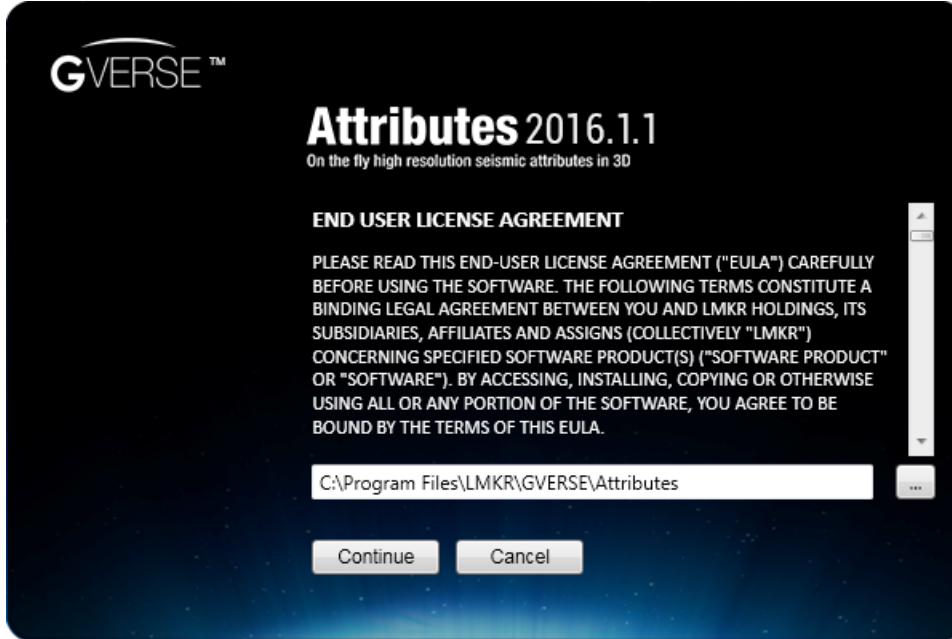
GVERSE™

Attributes 2016.1.1
On the fly high resolution seismic attributes in 3D

END USER LICENSE AGREEMENT

PLEASE READ THIS END-USER LICENSE AGREEMENT ("EULA") CAREFULLY BEFORE USING THE SOFTWARE. THE FOLLOWING TERMS CONSTITUTE A BINDING LEGAL AGREEMENT BETWEEN YOU AND LMKR HOLDINGS, ITS SUBSIDIARIES, AFFILIATES AND ASSIGNS (COLLECTIVELY "LMKR") CONCERNING SPECIFIED SOFTWARE PRODUCT(S) ("SOFTWARE PRODUCT" OR "SOFTWARE"). BY ACCESSING, INSTALLING, COPYING OR OTHERWISE USING ALL OR ANY PORTION OF THE SOFTWARE, YOU AGREE TO BE BOUND BY THE TERMS OF THIS EULA.

C:\Program Files\LMKR\GVERSE\Attributes

...

Continue

Cancel